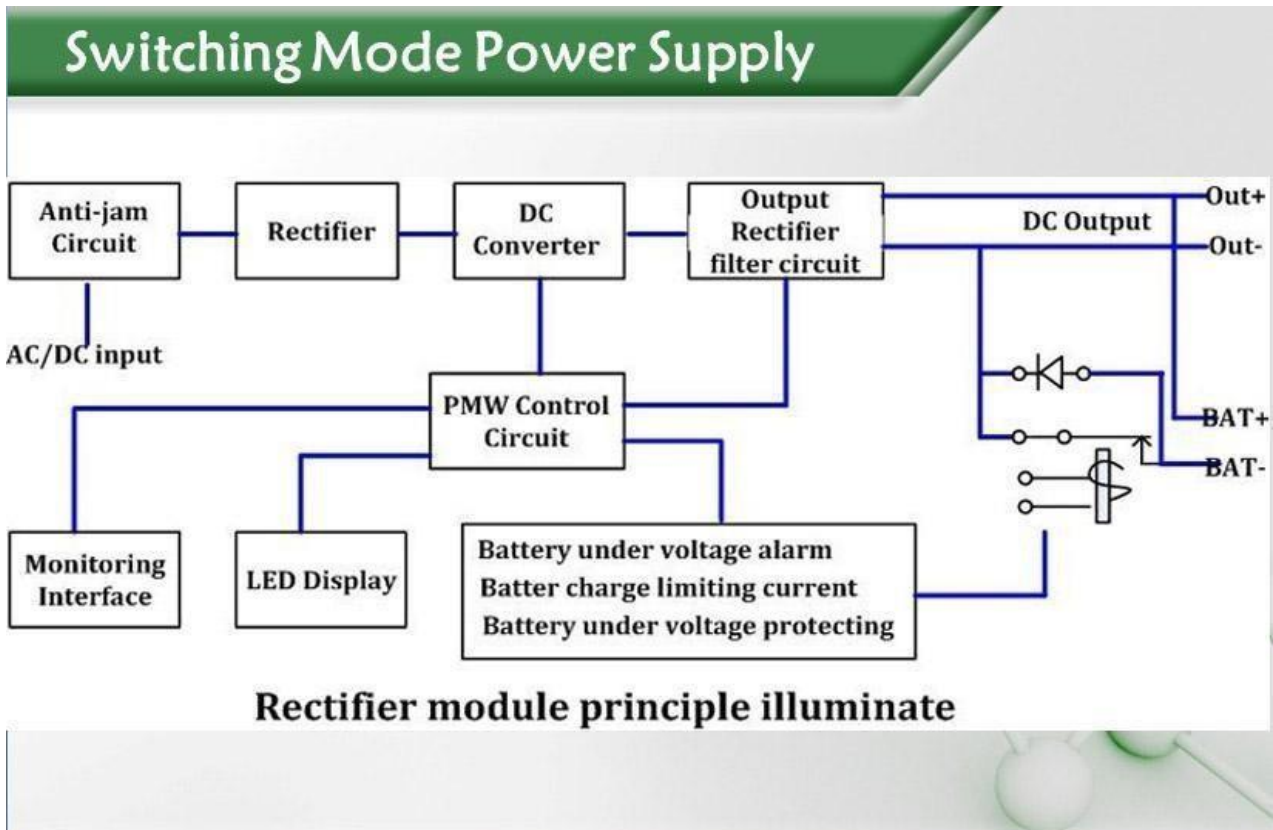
Switching Mode Power Supply

Anti-jam Circuit

Rectifier

DC Converter

Output Rectifier filter circuit

Out+

DC Output

Out-

AC/DC input

PMW Control Circuit

BAT+

BAT-

Monitoring Interface

LED Display

Battery under voltage alarm
Batter charge limiting current
Battery under voltage protecting

Rectifier module principle illuminate